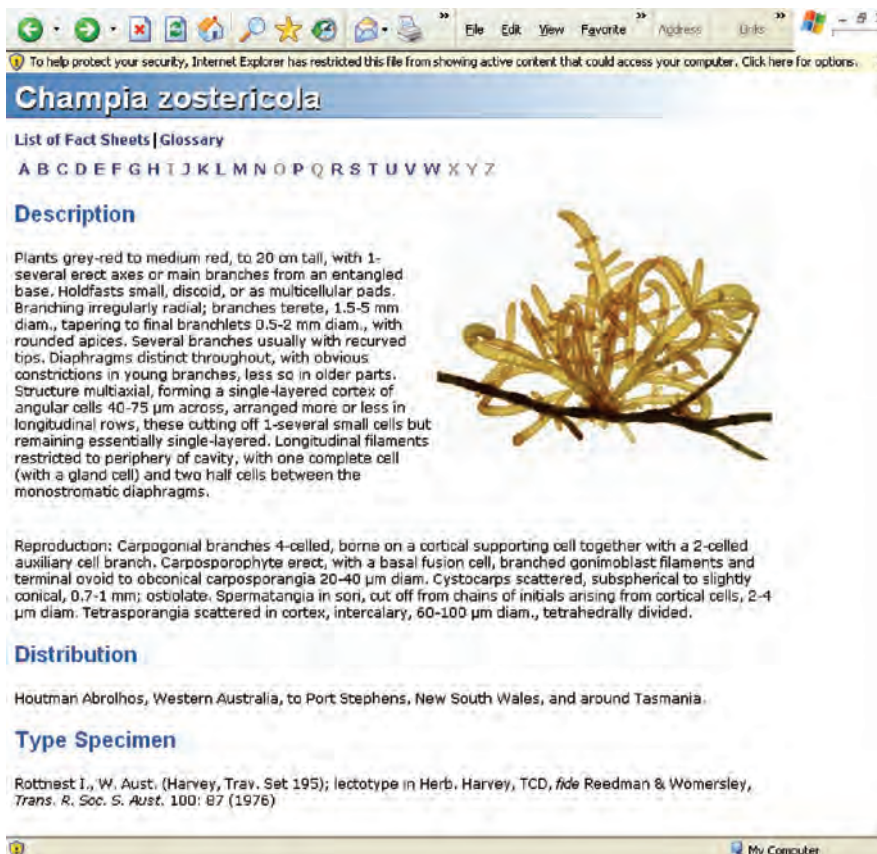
File Edit View Favorite Address Links

To help protect your security, Internet Explorer has restricted this file from showing active content that could access your computer. Click here for options.

Champia zostericola

List of Fact Sheets | Glossary

A B C D E F G H I J K L M N O P Q R S T U V W X Y Z

Description

Plants grey-red to medium red, to 20 cm tall, with 1-several erect axes or main branches from an entangled base. Holdfasts small, discoid, or as multicellular pads. Branching irregularly radial; branches terete, 1.5-5 mm diam., tapering to final branchlets 0.5-2 mm diam., with rounded apices. Several branches usually with recurved tips. Diaphragms distinct throughout, with obvious constrictions in young branches, less so in older parts. Structure multiaxial, forming a single-layered cortex of angular cells 40-75 µm across, arranged more or less in longitudinal rows, these cutting off 1-several small cells but remaining essentially single-layered. Longitudinal filaments restricted to periphery of cavity, with one complete cell (with a gland cell) and two half cells between the monostromatic diaphragms.

Reproduction: Carpogonial branches 4-celled, borne on a cortical supporting cell together with a 2-celled auxiliary cell branch. Carposporophyte erect, with a basal fusion cell, branched gonimoblast filaments and terminal ovoid to obconical carposporangia 20-40 µm diam. Cystocarps scattered, subspherical to slightly conical, 0.7-1 mm; ostiolate. Spermatangia in sori, cut off from chains of initials arising from cortical cells, 2-4 µm diam. Tetrasporangia scattered in cortex, intercalary, 60-100 µm diam., tetrahedrally divided.

Distribution

Houtman Abrolhos, Western Australia, to Port Stephens, New South Wales, and around Tasmania.

Type Specimen

Rottnest I., W. Aust. (Harvey, Trav. Set 195); lectotype in Herb. Harvey, TCD, fide Reedman & Womersley, Trans. R. Soc. S. Aust. 100: 87 (1976)

My Computer